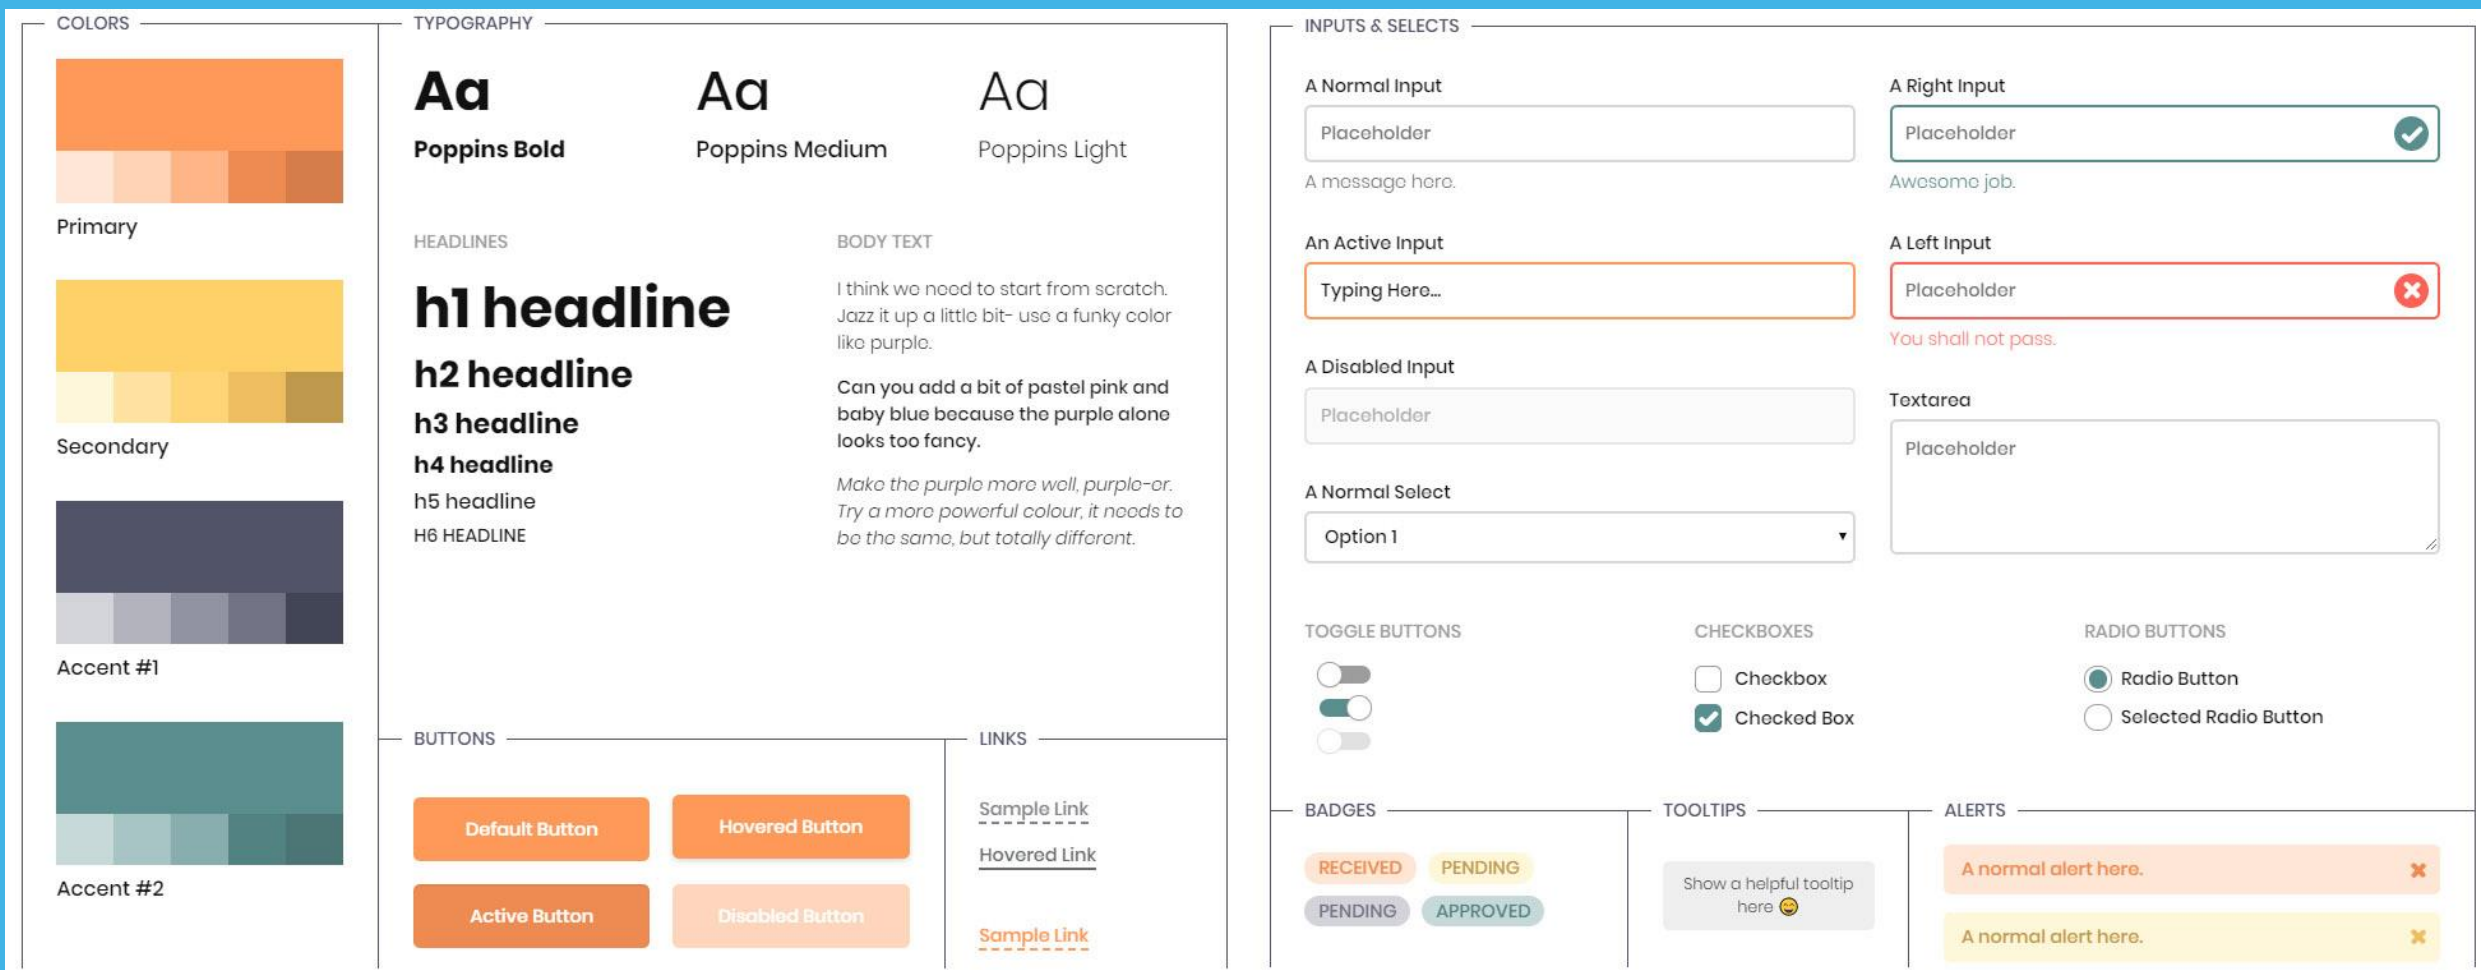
COLORS

Primary

Secondary

Accent #1

Accent #2

TYPOGRAPHY

Aa
Poppins Bold

Aa
Poppins Medium

Aa
Poppins Light

HEADLINES

h1 headline
h2 headline
h3 headline
h4 headline
h5 headline
H6 HEADLINE

BODY TEXT

I think we need to start from scratch. Jazz it up a little bit- use a funky color like purple.

Can you add a bit of pastel pink and baby blue because the purple alone looks too fancy.

Make the purple more well, purple-er. Try a more powerful colour, it needs to be the same, but totally different.

BUTTONS

Default Button
Hovered Button
Active Button
Disabled Button

LINKS

Sample Link
Hovered Link
Sample Link

INPUTS & SELECTS

A Normal Input
Placeholder
A message here.

A Right Input
Placeholder
Awesome job.

An Active Input
Typing Here...

A Left Input
Placeholder
You shall not pass.

A Disabled Input
Placeholder

Textarea
Placeholder

A Normal Select
Option 1

TOGGLE BUTTONS

CHECKBOXES
Checkbox
Checked Box

RADIO BUTTONS
Radio Button
Selected Radio Button

BADGES
RECEIVED
PENDING
PENDING
APPROVED

TOOLTIPS
Show a helpful tooltip here 😊

ALERTS
A normal alert here.
A normal alert here.